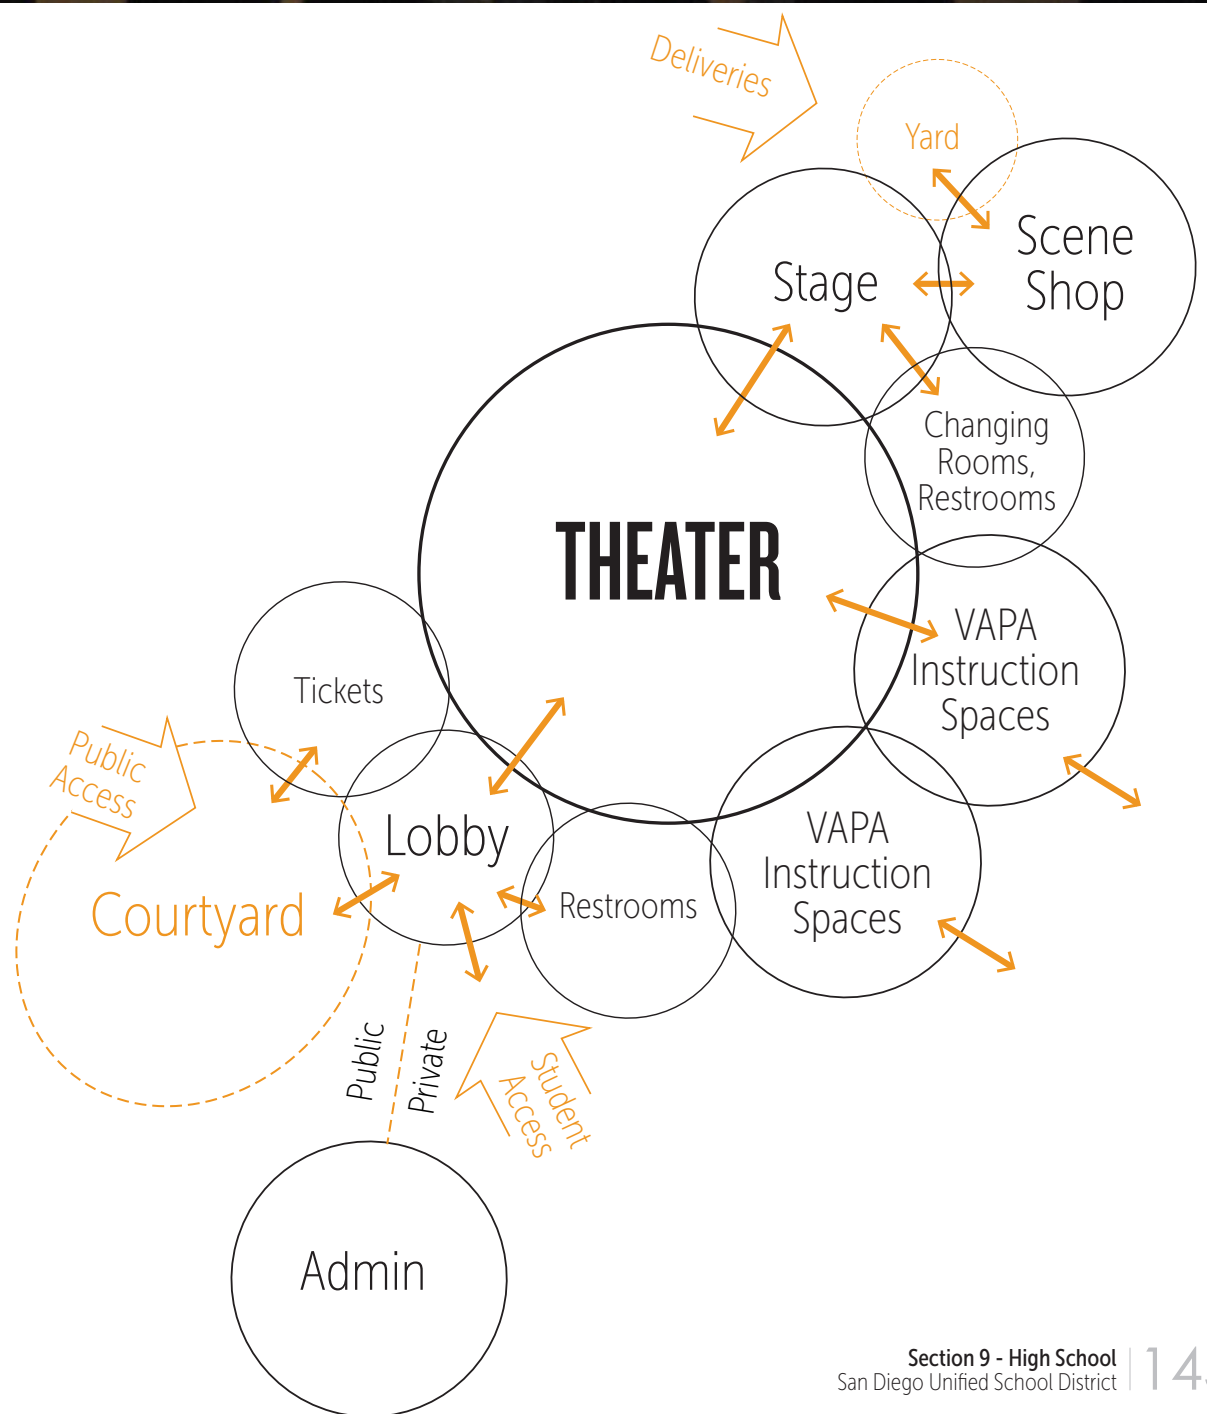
Deliveries

Yard

Stage

Scene Shop

Changing Rooms, Restrooms

THEATER

VAPA Instruction Spaces

Tickets

Public Access

Lobby

Courtyard

Restrooms

VAPA Instruction Spaces

Public

Private

Student Access

Admin

Section 9 - High School
San Diego Unified School District

14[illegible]